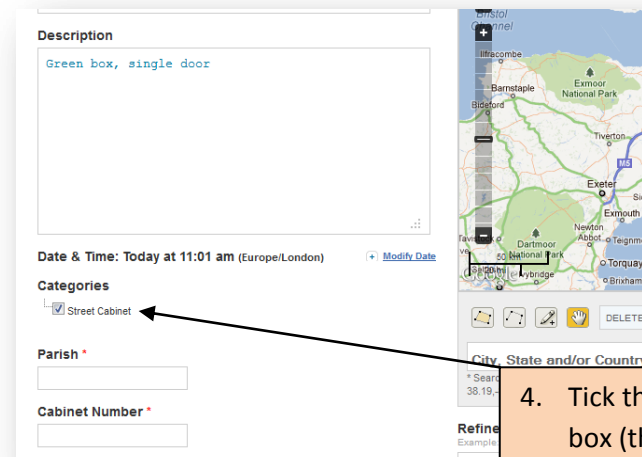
Description

Green box, single door

Date & Time: Today at 11:01 am (Europe/London)

+ Modify Date

Categories

Street Cabinet

Parish *

Cabinet Number *

Bristol Channel

Ilfracombe

Barnstaple

Exmoor National Park

Bideford

Tiverton

M5

Exeter

Exmouth

Tavistock

Dartmoor National Park

Newton Abbot

Teignmouth

Torquay

Saltash

Ivybridge

Brixham

50 km

DELETE

City, State and/or Country

* Search

38.19,

Refine

Example

4. Tick th

box (th